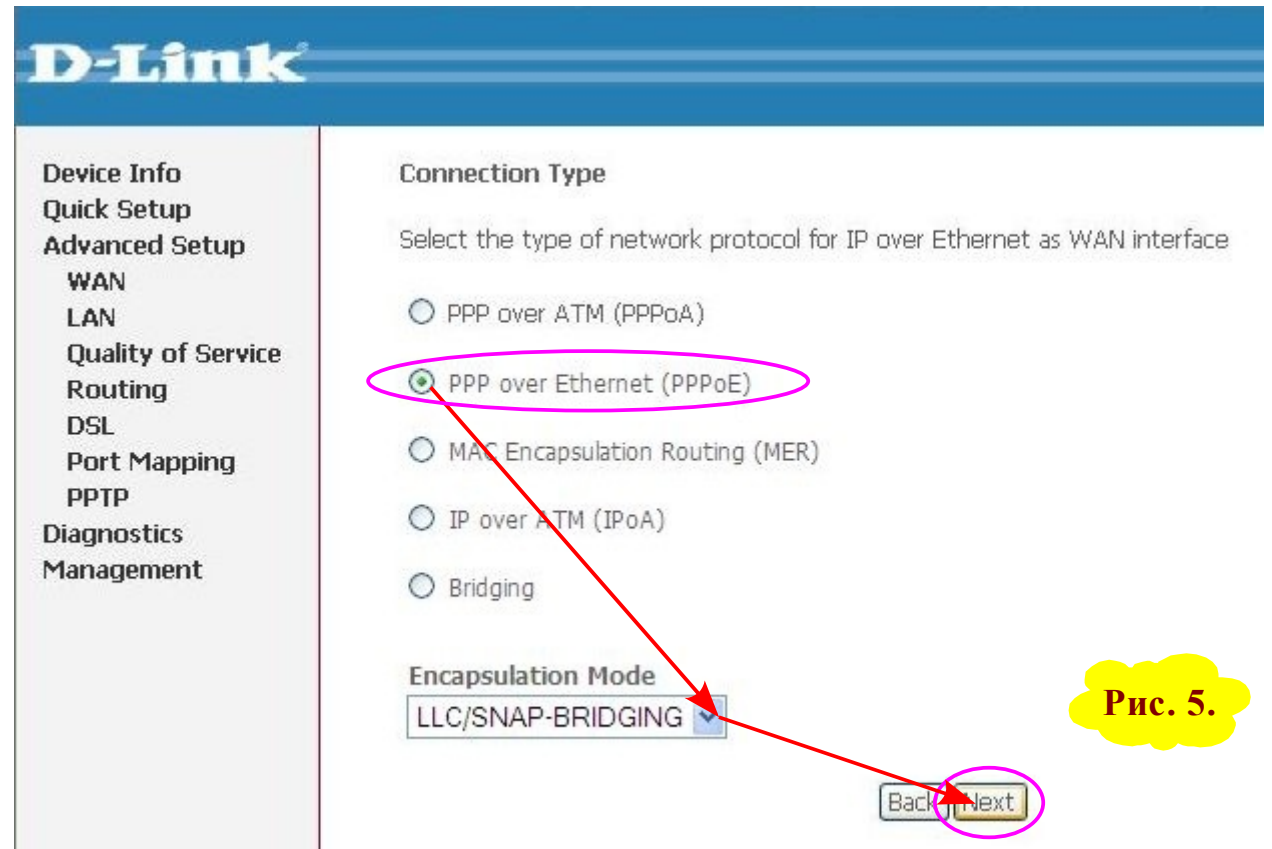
D-Link

Device Info
Quick Setup
Advanced Setup
WAN
LAN
Quality of Service
Routing
DSL
Port Mapping
PPTP
Diagnostics
Management

Connection Type

Select the type of network protocol for IP over Ethernet as WAN interface

PPP over ATM (PPPoA)

PPP over Ethernet (PPPoE)

MAC Encapsulation Routing (MER)

IP over ATM (IPoA)

Bridging

Encapsulation Mode
LLC/SNAP-BRIDGING

Рис. 5.

Back Next